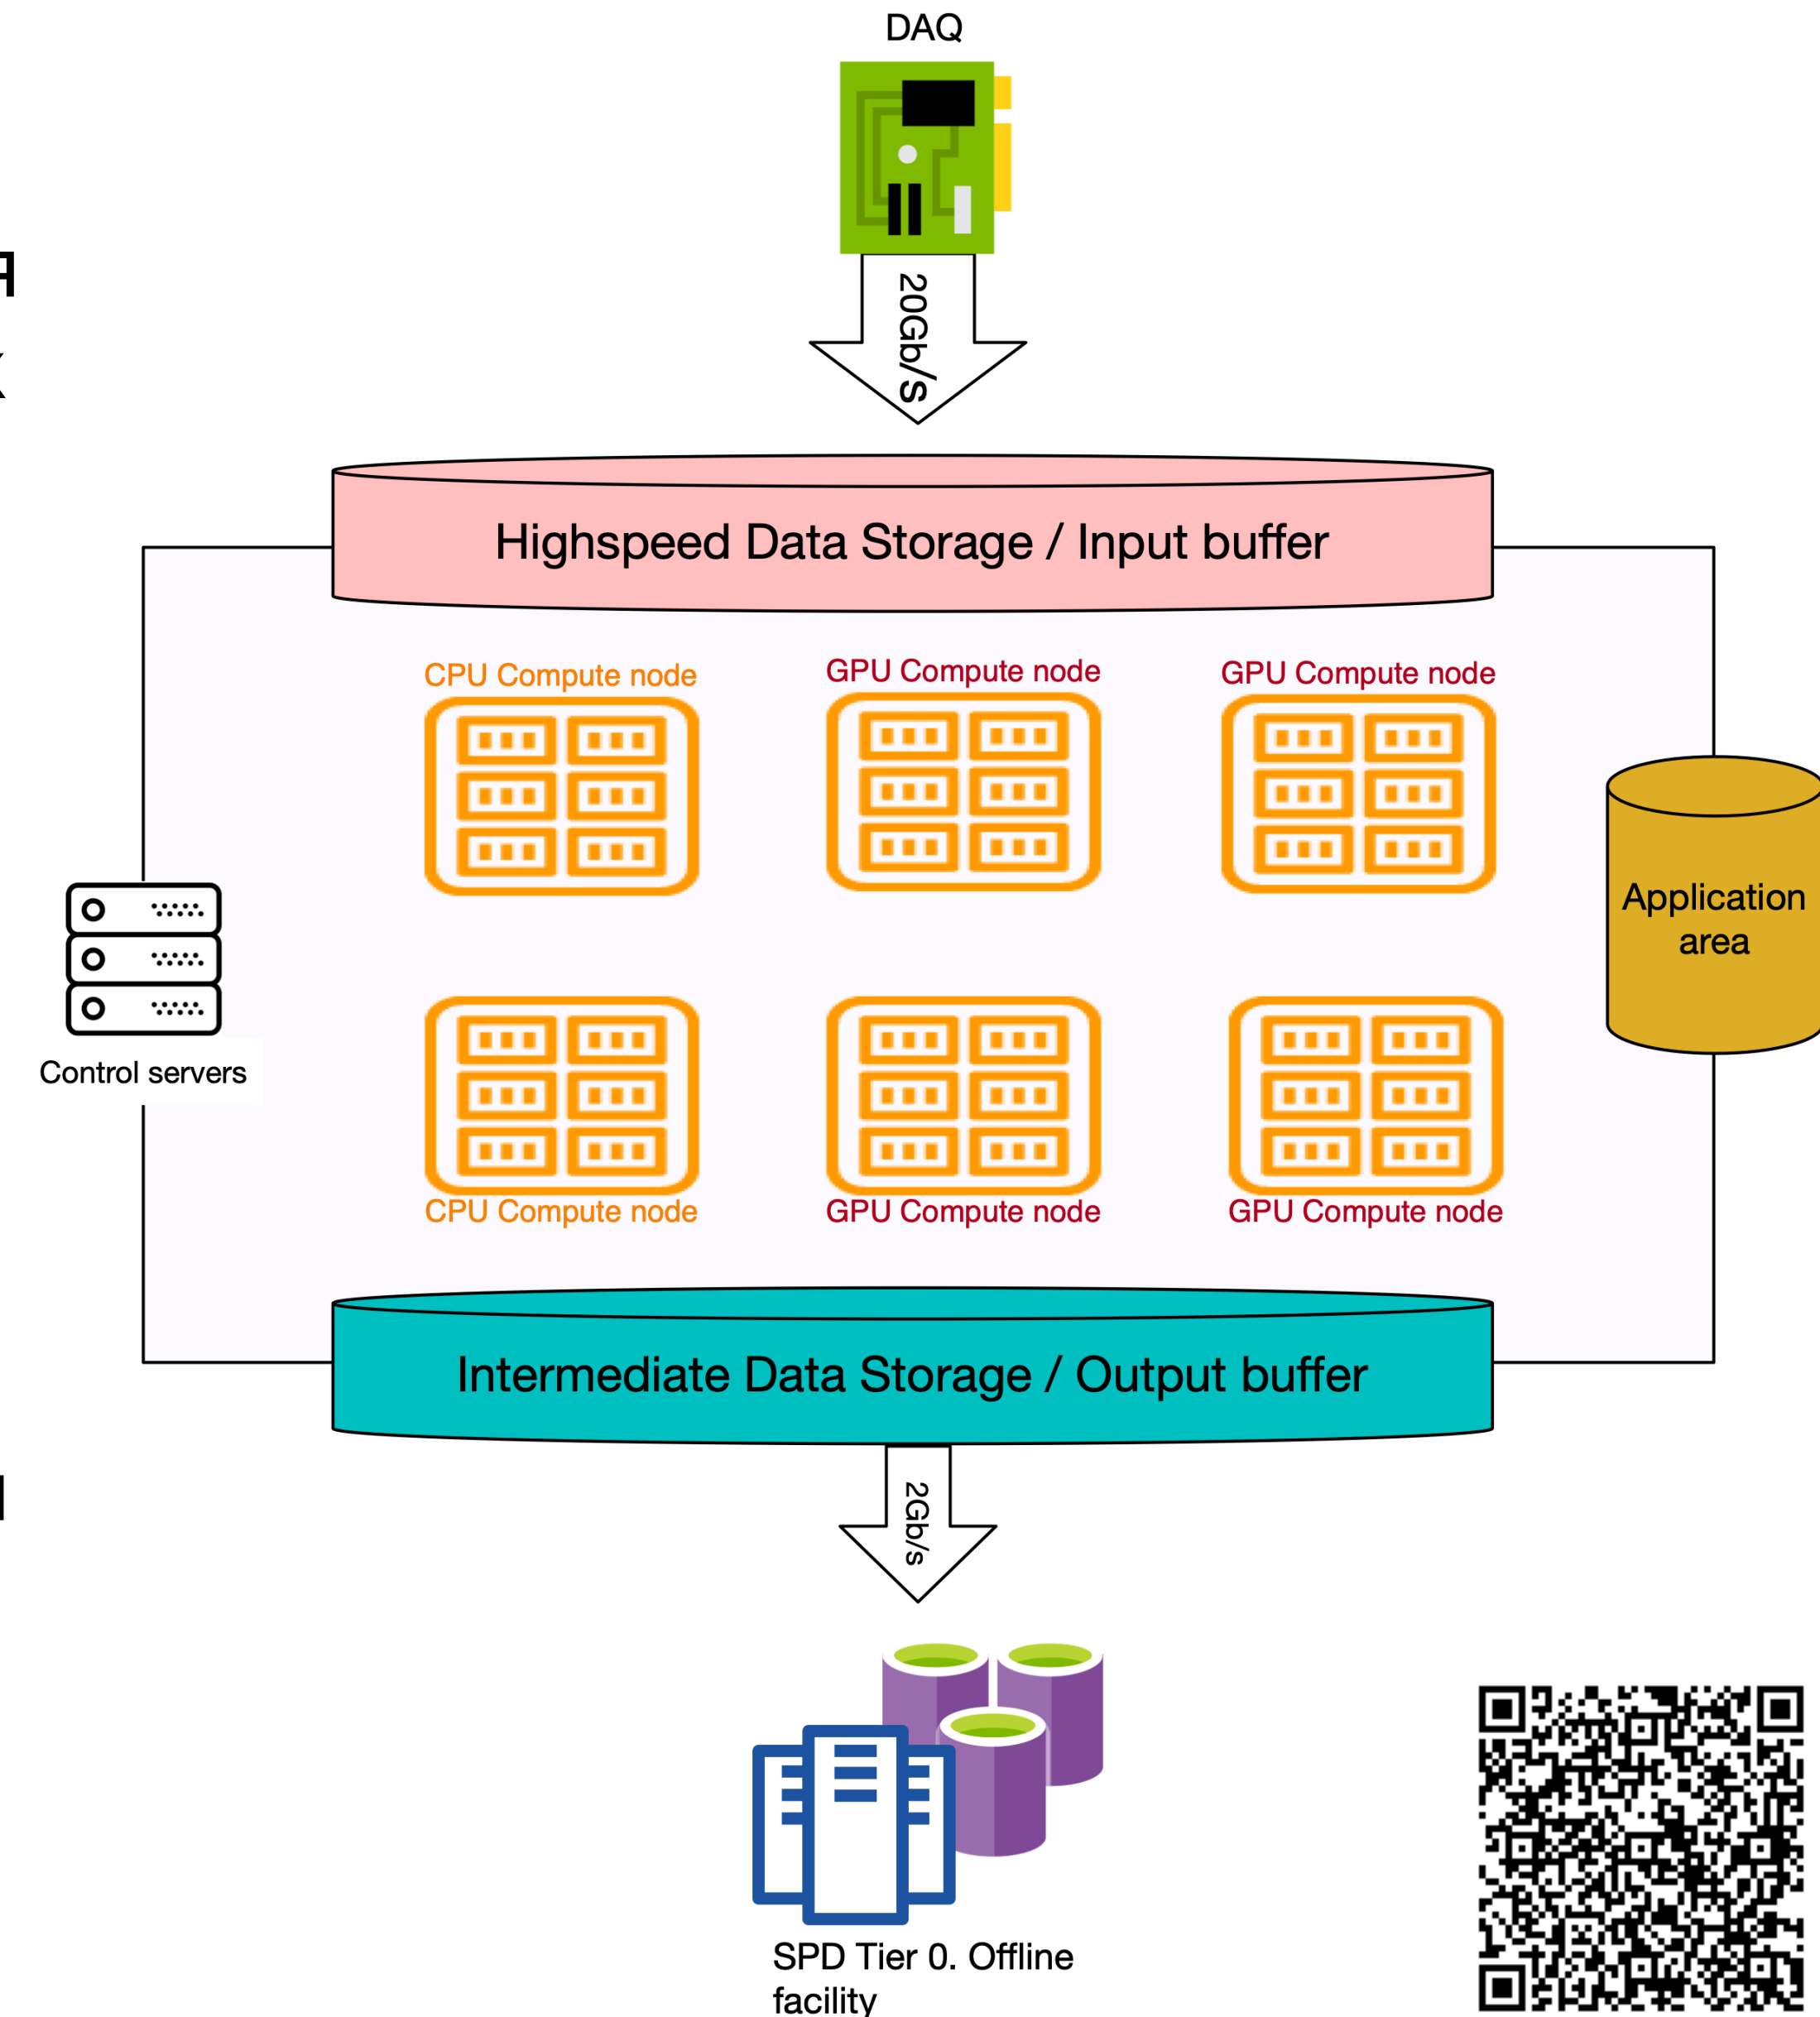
DAQ

20Gb/S

Highspeed Data Storage / Input buffer

CPU Compute node

GPU Compute node

GPU Compute node

Application area

Control servers

CPU Compute node

GPU Compute node

GPU Compute node

Intermediate Data Storage / Output buffer

2Gb/s

SPD Tier 0. Offline facility